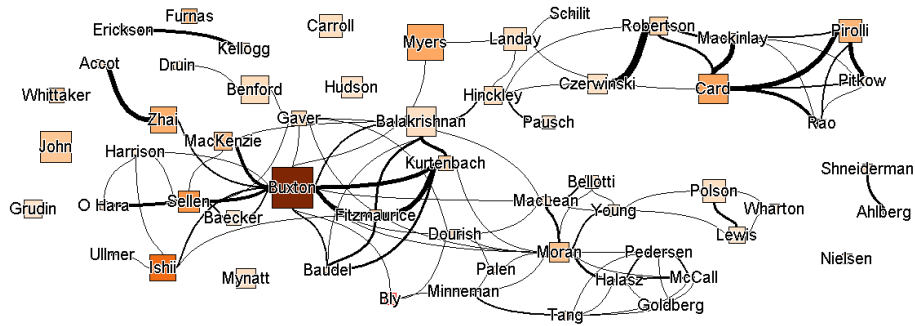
Furnas
Erickson
Kellogg
Carroll
Myers
Landay
Schilit
Robertson
Mackinlay
Pirolli
Accot
Druin
Benford
Hudson
Czerwinski
Card
Pitkow
Whittaker
Hinckley
Zhai
Gaver
Balakrishnan
Pausch
Rao
John
MacKenzie
Harrison
Kurtenbach
Shneiderman
Buxton
Bellotti
Polson
O Hara
Sellen
MacLean
Young
Wharton
Ahlberg
Grudin
Baecker
Fitzmaurice
Dourish
Lewis
Ullmer
Ishii
Moran
Pedersen
Nielsen
Mynatt
Baudel
Palen
Halasz
McCall
Bly
Minneman
Goldberg
Tang